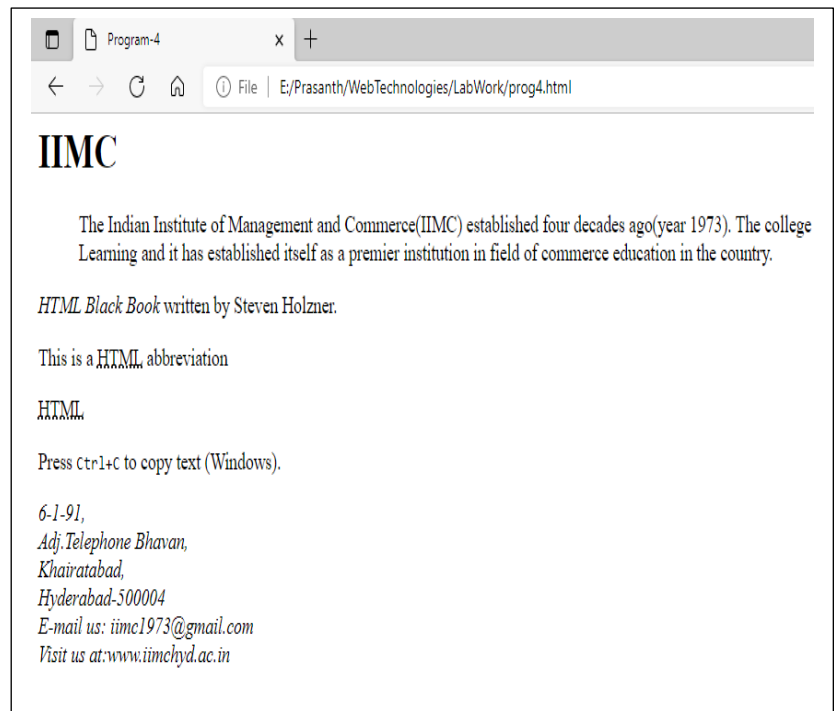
Program-4 × +

File | E:/Prasanth/WebTechnologies/LabWork/prog4.html

IIMC

The Indian Institute of Management and Commerce(IIMC) established four decades ago(year 1973). The college Learning and it has established itself as a premier institution in field of commerce education in the country.

HTML Black Book written by Steven Holzner.

This is a HTML abbreviation

HTML

Press Ctrl+C to copy text (Windows).

6-1-91,
Adj.Telephone Bhavan,
Khairatabad,
Hyderabad-500004
E-mail us: iimc1973@gmail.com
Visit us at:www.iimchyd.ac.in